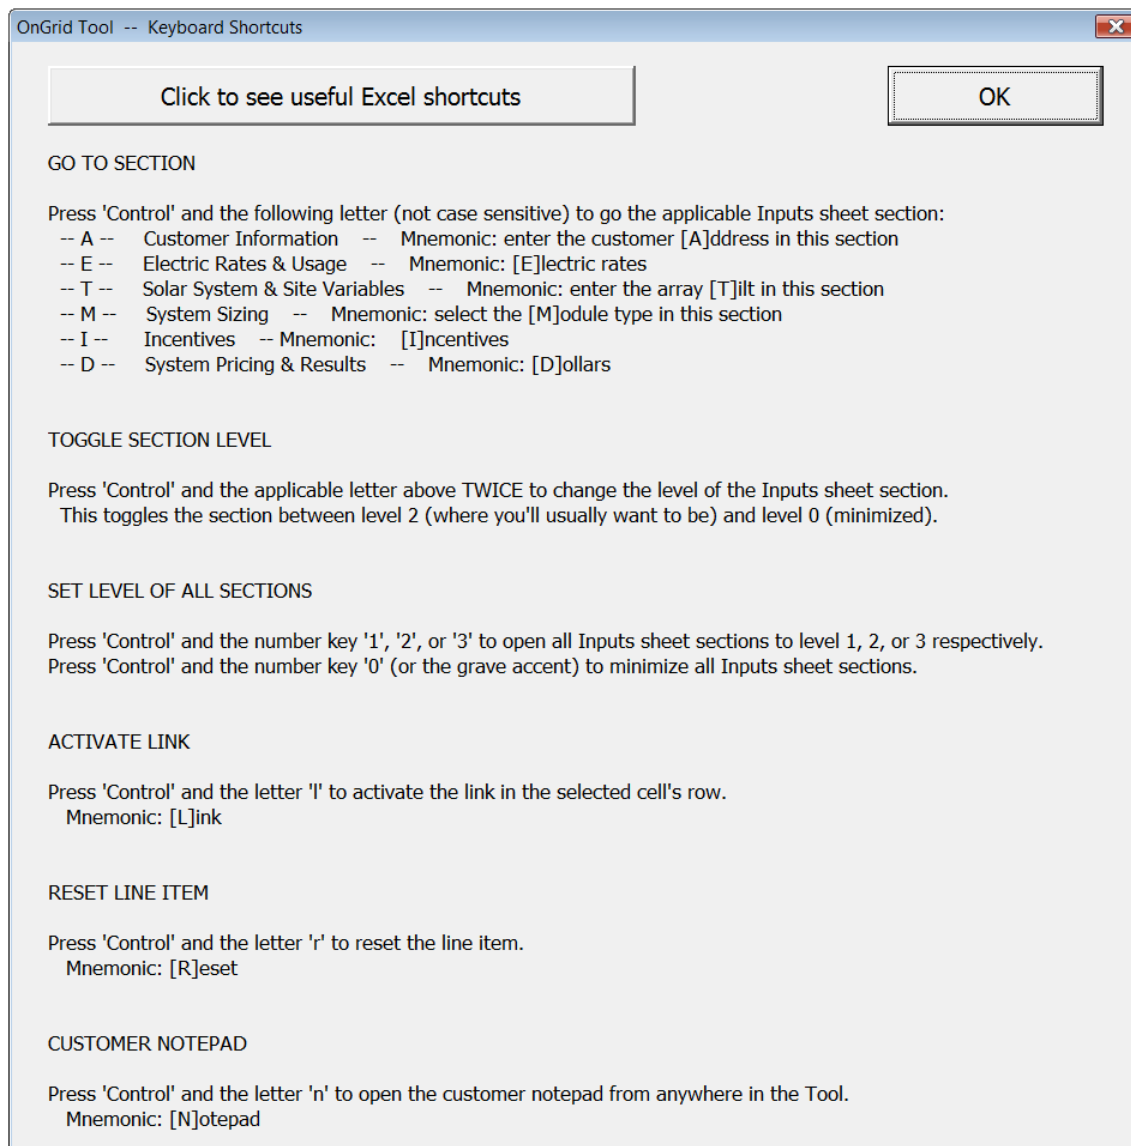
OnGrid Tool -- Keyboard Shortcuts

Click to see useful Excel shortcuts

OK

GO TO SECTION

Press 'Control' and the following letter (not case sensitive) to go the applicable Inputs sheet section:
-- A -- Customer Information -- Mnemonic: enter the customer [A]ddress in this section
-- E -- Electric Rates & Usage -- Mnemonic: [E]lectric rates
-- T -- Solar System & Site Variables -- Mnemonic: enter the array [T]ilt in this section
-- M -- System Sizing -- Mnemonic: select the [M]odule type in this section
-- I -- Incentives -- Mnemonic: [I]ncentives
-- D -- System Pricing & Results -- Mnemonic: [D]ollars

TOGGLE SECTION LEVEL

Press 'Control' and the applicable letter above TWICE to change the level of the Inputs sheet section.
This toggles the section between level 2 (where you'll usually want to be) and level 0 (minimized).

SET LEVEL OF ALL SECTIONS

Press 'Control' and the number key '1', '2', or '3' to open all Inputs sheet sections to level 1, 2, or 3 respectively.
Press 'Control' and the number key '0' (or the grave accent) to minimize all Inputs sheet sections.

ACTIVATE LINK

Press 'Control' and the letter 'l' to activate the link in the selected cell's row.
Mnemonic: [L]ink

RESET LINE ITEM

Press 'Control' and the letter 'r' to reset the line item.
Mnemonic: [R]eset

CUSTOMER NOTEPAD

Press 'Control' and the letter 'n' to open the customer notepad from anywhere in the Tool.
Mnemonic: [N]otepad